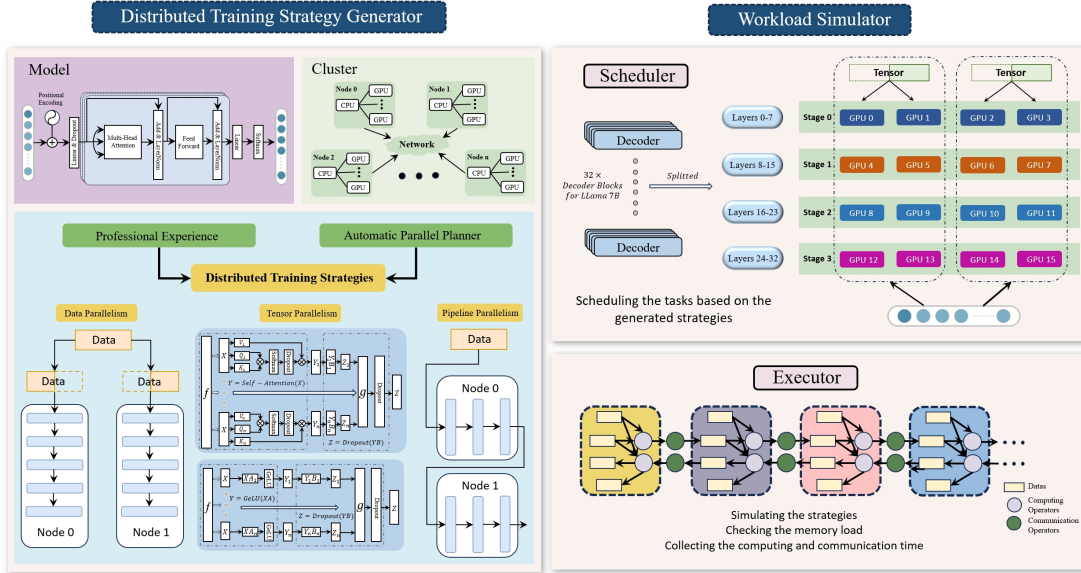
Distributed Training Strategy Generator

Workload Simulator

Model

Positional Encoding

Linear & Dropout

Multi-Head Attention

Add & LayerNorm

Feed Forward

Add & LayerNorm

Linear

Softmax

Cluster

Node 0
CPU
GPU
GPU

Node 1
CPU
GPU
GPU

Network

Node 2
CPU
GPU
GPU

Node n
CPU
GPU
GPU

Professional Experience

Automatic Parallel Planner

Distributed Training Strategies

Data Parallelism

Data

Data

Data

Node 0

Node 1

Tensor Parallelism

$f$

$X$

$V_1$
$Q_1$
$K_1$

Softmax

Dropout

$Y_1$

$Y_1B_1$

$Z_1$

$Y = Self - Attention(X)$

$g$

Dropout

$Z$

$X$

$V_2$
$Q_2$
$K_2$

Softmax

Dropout

$Y_2$

$Y_2B_2$

$Z_2$

$Z = Dropout(YB)$

$f$

$X$

$XA_1$

GeLU

$Y_1$

$Y_1B_1$

$Z_1$

$Y = GeLU(XA)$

$Z = Dropout(YB)$

$g$

Dropout

$Z$

$X$

$XA_2$

GeLU

$Y_2$

$Y_2B_2$

$Z_2$

Pipeline Parallelism

Data

Node 0

Node 1

Scheduler

Decoder

$32\times$ Decoder Blocks for LLama 7B

Splitted

Decoder

Layers 0-7

Layers 8-15

Layers 16-23

Layers 24-32

Tensor

Tensor

Stage 0
GPU 0
GPU 1
GPU 2
GPU 3

Stage 1
GPU 4
GPU 5
GPU 6
GPU 7

Stage 2
GPU 8
GPU 9
GPU 10
GPU 11

Stage 3
GPU 12
GPU 13
GPU 14
GPU 15

Scheduling the tasks based on the generated strategies

Executor

Datas

Computing Operators

Communication Operators

Simulating the strategies
Checking the memory load
Collecting the computing and communication time